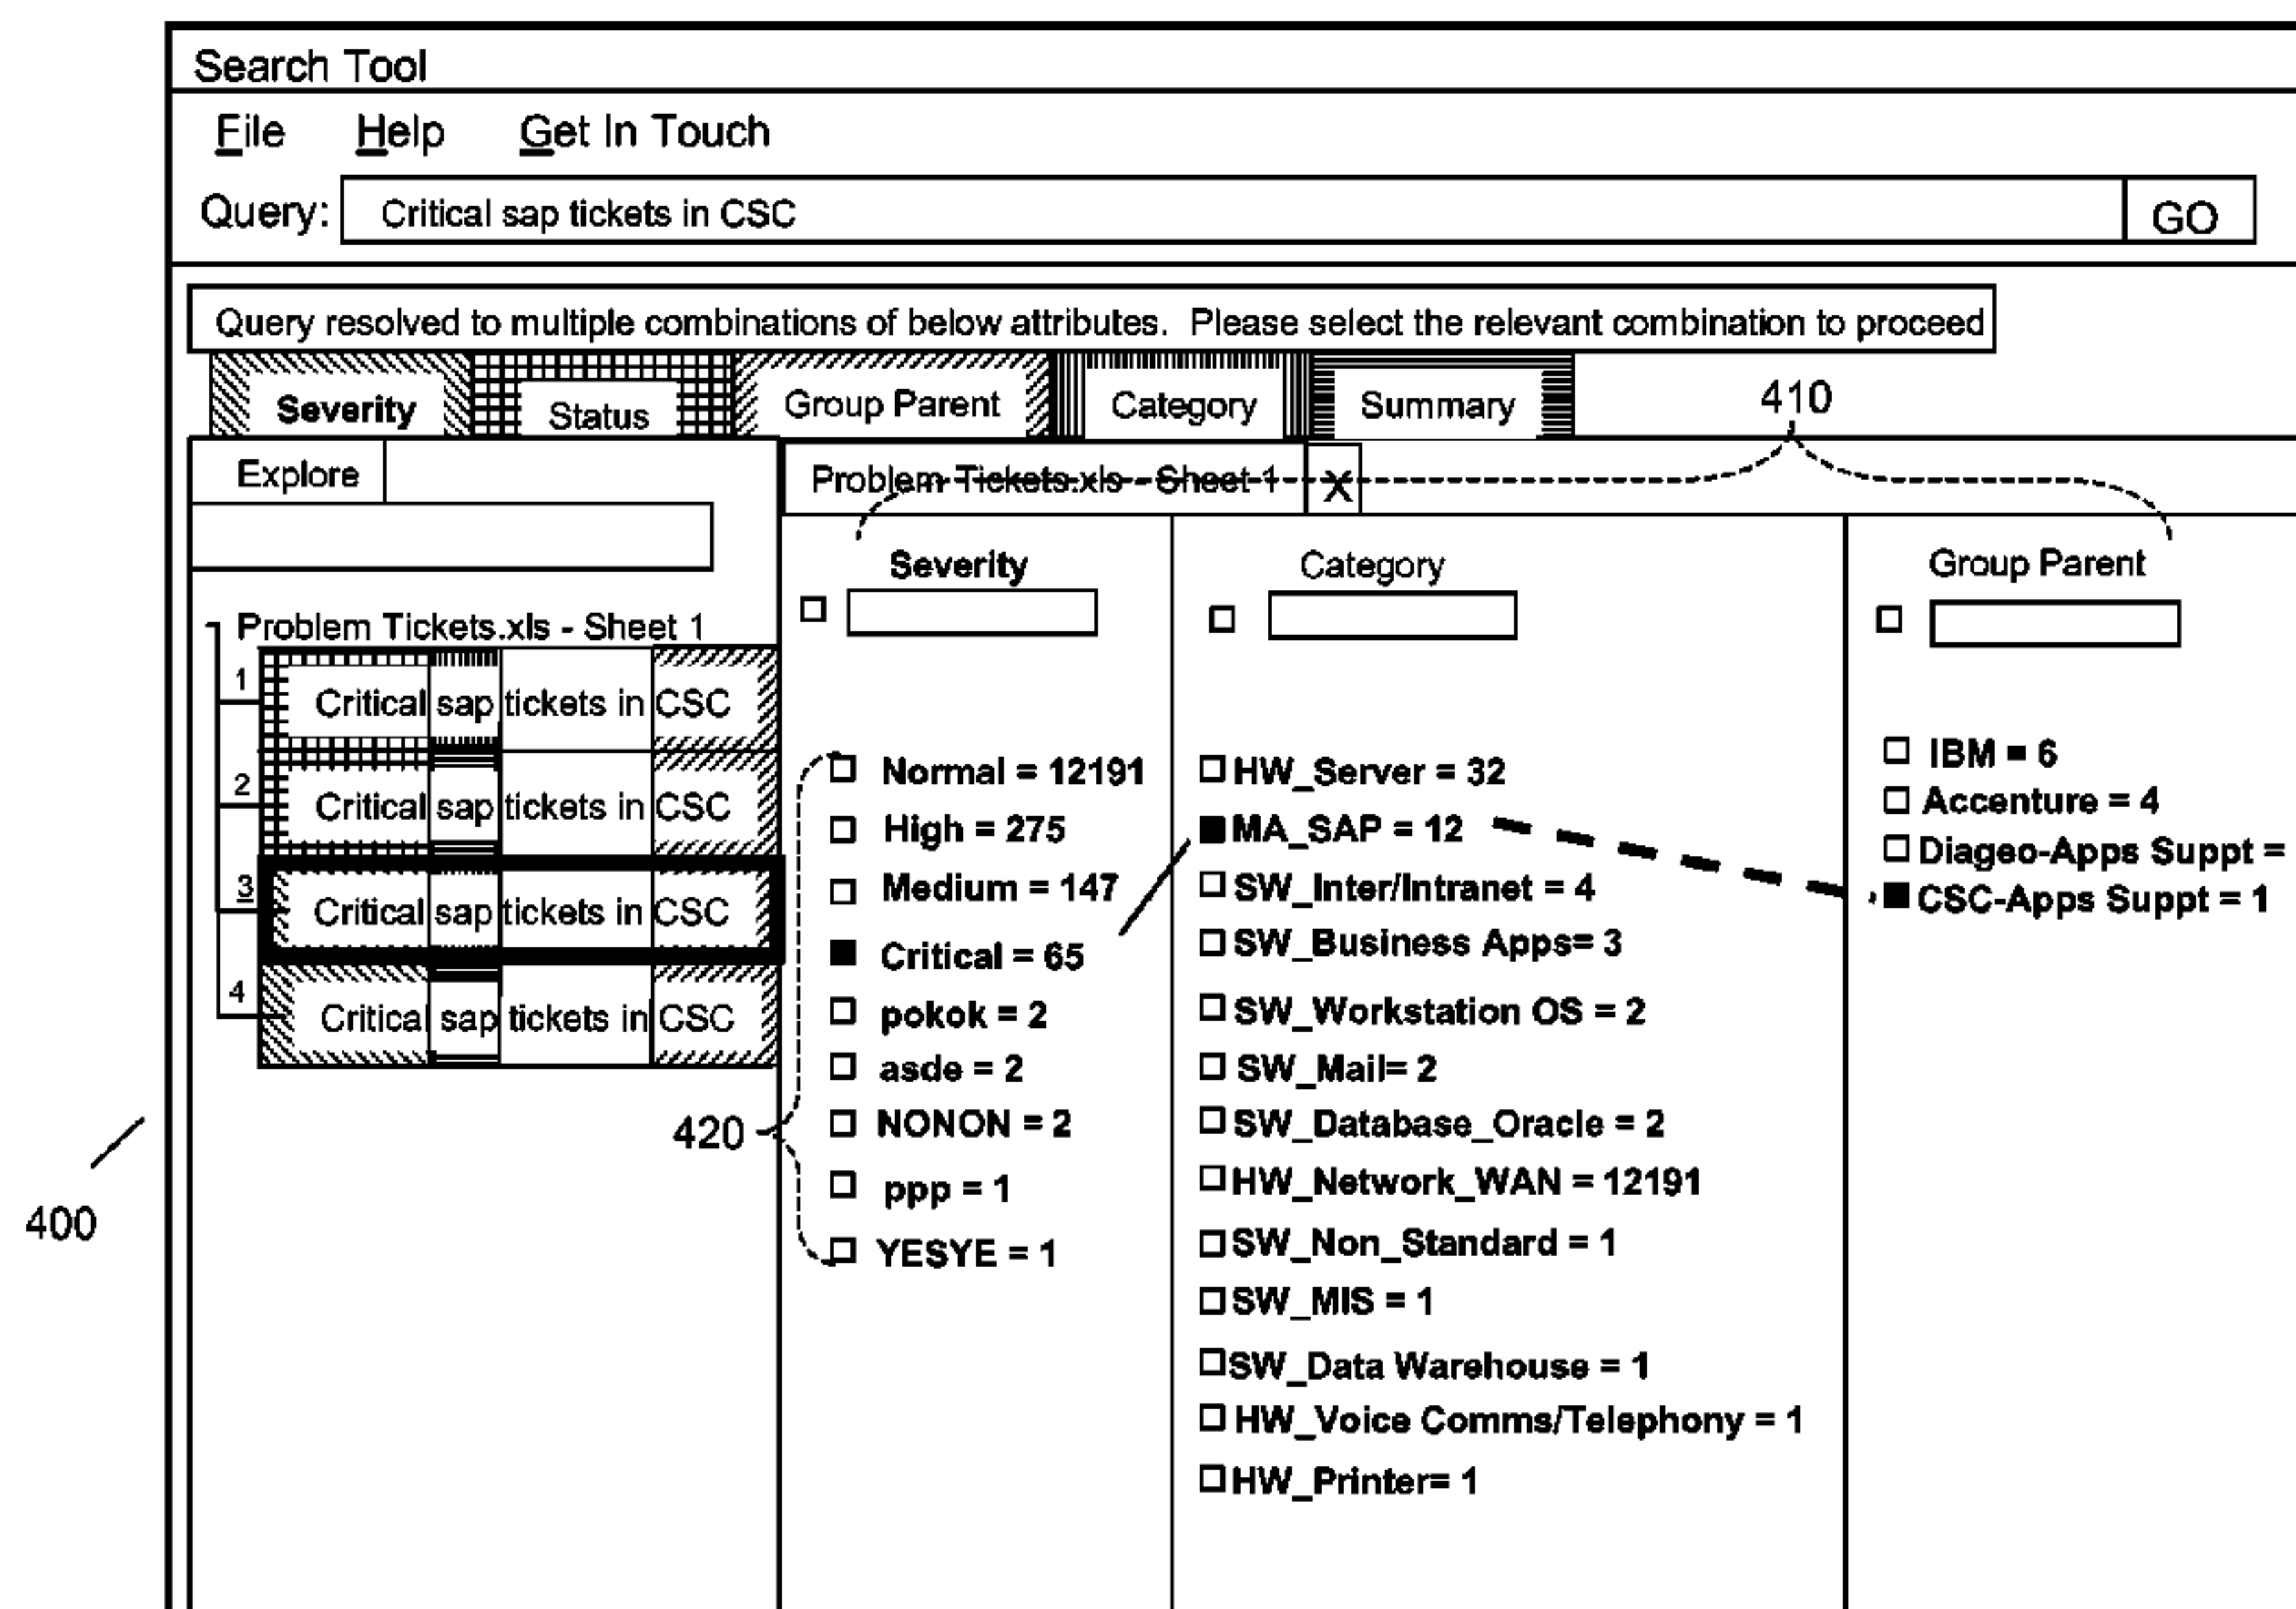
Search Tool

File Help Get In Touch

Query: Critical sap tickets in CSC GO

Query resolved to multiple combinations of below attributes. Please select the relevant combination to proceed

Severity Status Group Parent Category Summary

410

Explore

Problem Tickets.xls - Sheet 1 X

Problem Tickets.xls - Sheet 1

1 Critical sap tickets in CSC

2 Critical sap tickets in CSC

3 Critical sap tickets in CSC

4 Critical sap tickets in CSC

Severity

Normal = 12191
High = 275
Medium = 147
Critical = 65
pokok = 2
asde = 2
NONON = 2
ppp = 1
YESYE = 1

420

Category

HW_Server = 32
MA_SAP = 12
SW_Inter/Intranet = 4
SW_Business Apps= 3
SW_Workstation OS = 2
SW_Mail= 2
SW_Database_Oracle = 2
HW_Network_WAN = 12191
SW_Non_Standard = 1
SW_MIS = 1
SW_Data Warehouse = 1
HW_Voice Comms/Telephony = 1
HW_Printer= 1

Group Parent

IBM = 6
Accenture = 4
Diageo-Apps Suppt =
CSC-Apps Suppt = 1

400